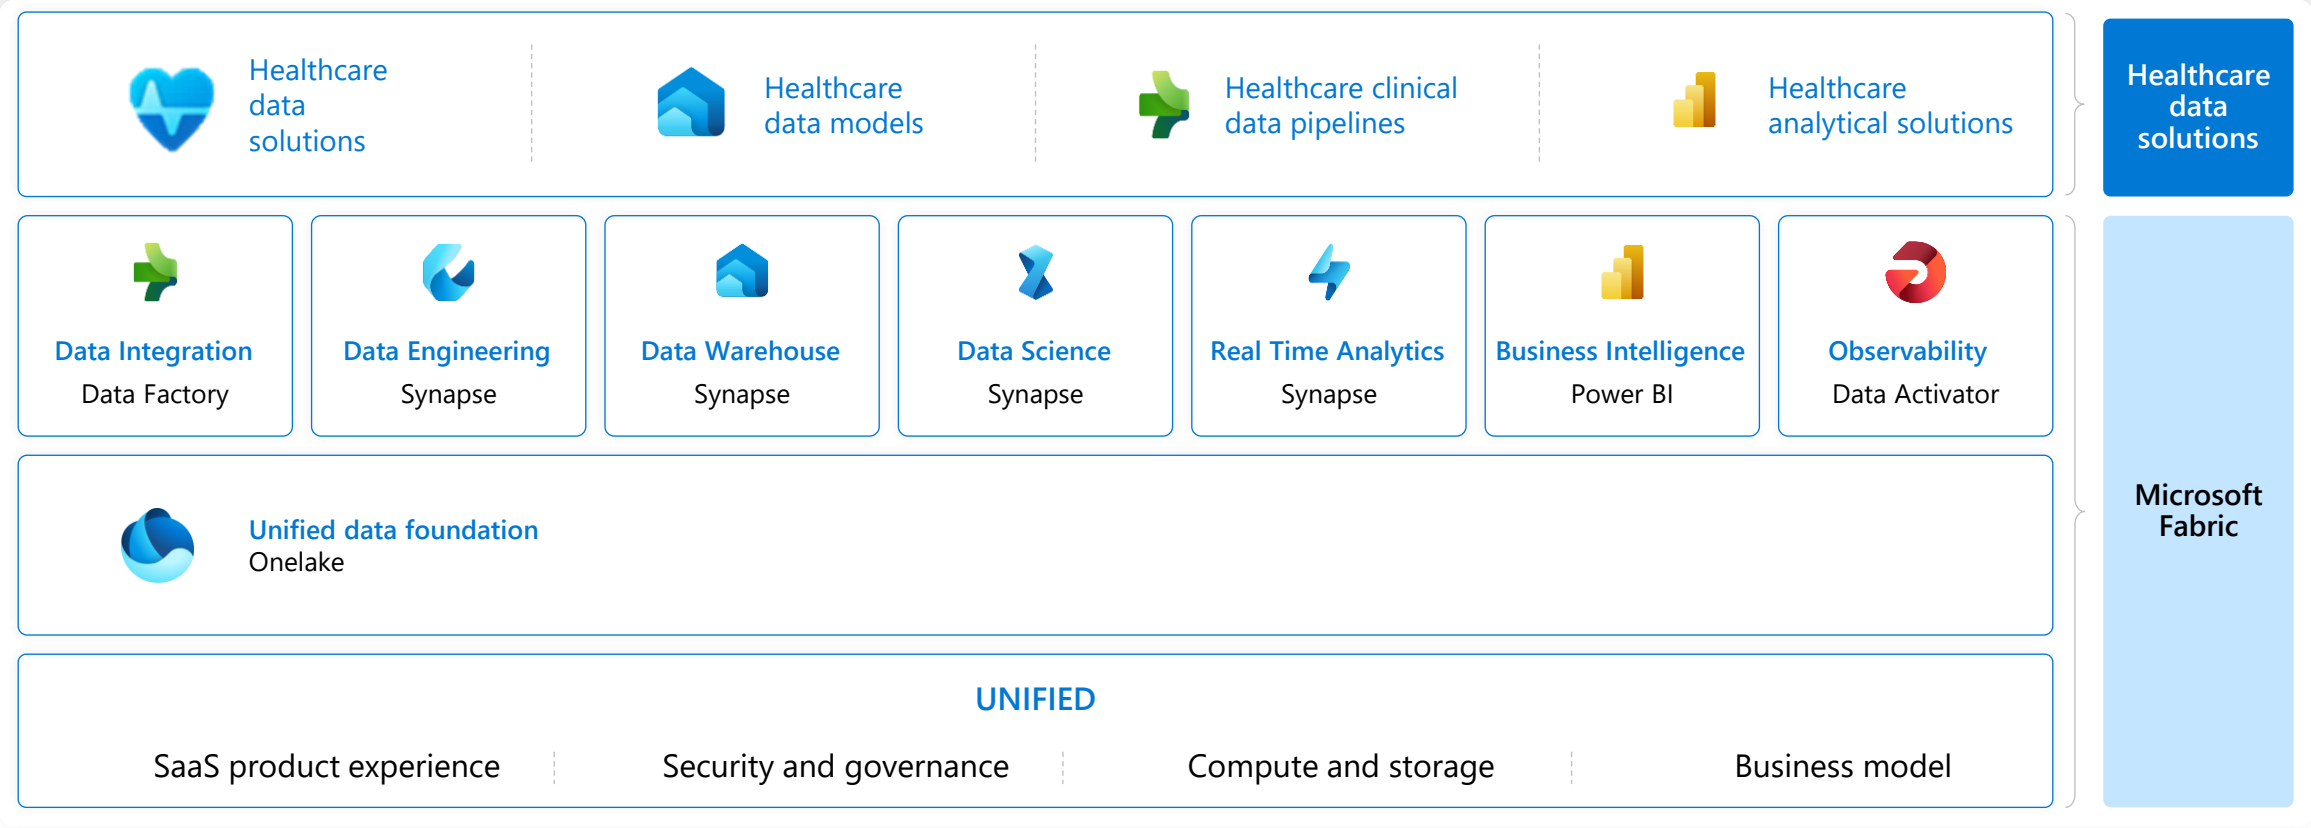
Healthcare data solutions

Healthcare data models

Healthcare clinical data pipelines

Healthcare analytical solutions

Healthcare data solutions

Data Integration
Data Factory

Data Engineering
Synapse

Data Warehouse
Synapse

Data Science
Synapse

Real Time Analytics
Synapse

Business Intelligence
Power BI

Observability
Data Activator

Unified data foundation
Onelake

UNIFIED

SaaS product experience

Security and governance

Compute and storage

Business model

Microsoft Fabric